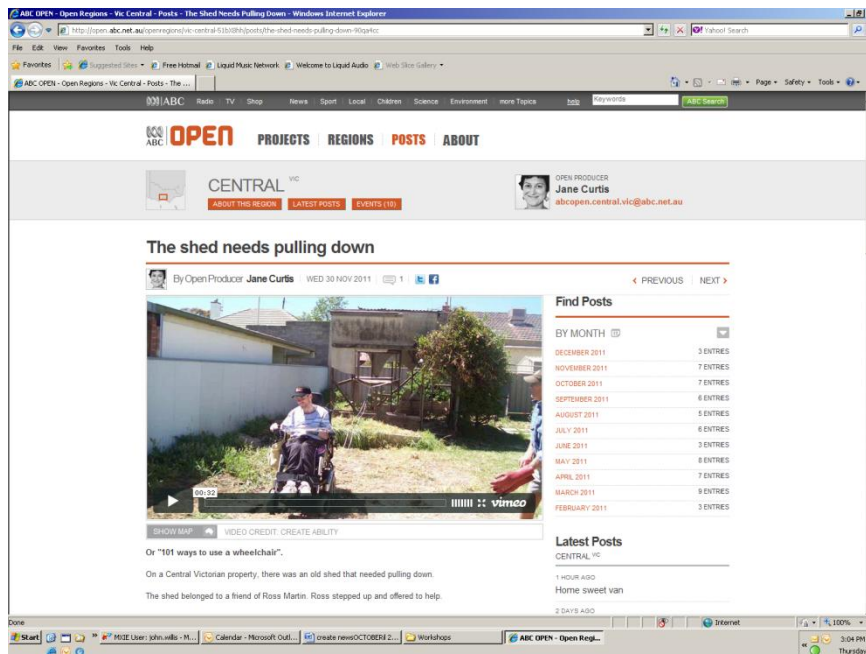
ABC OPEN - Open Regions - Vic Central - Posts - The Shed Needs Pulling Down - Windows Internet Explorer

http://open.abc.net.au/openregions/vic-central-51b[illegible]/posts/the-shed-needs-pulling-down-90qa4cc

Yahoo! Search

File Edit View Favorites Tools Help

Favorites | Suggested Sites ▾ | Free Hotmail | Liquid Music Network | Welcome to Liquid Audio | Web Slice Gallery ▾

ABC OPEN - Open Regions - Vic Central - Posts - The ...

Page ▾ Safety ▾ Tools ▾

ABC Radio | TV | Shop | News | Sport | Local | Children | Science | Environment | more Topics | Help | Keywords | ABC Search

ABC OPEN PROJECTS REGIONS POSTS ABOUT

CENTRAL VIC
ABOUT THIS REGION | LATEST POSTS | EVENTS (10)

OPEN PRODUCER
Jane Curtis
abcopen.central.vic@abc.net.au

The shed needs pulling down

By Open Producer Jane Curtis | WED 30 NOV 2011 | 1

‹ PREVIOUS NEXT ›

00:32 vimeo

SHOW MAP | VIDEO CREDIT: CREATE ABILITY

Or "101 ways to use a wheelchair".

On a Central Victorian property, there was an old shed that needed pulling down.

The shed belonged to a friend of Ross Martin. Ross stepped up and offered to help.

Find Posts

BY MONTH

| | |
|---|---|
| DECEMBER 2011 | 3 ENTRIES |
| NOVEMBER 2011 | 7 ENTRIES |
| OCTOBER 2011 | 7 ENTRIES |
| SEPTEMBER 2011 | 6 ENTRIES |
| AUGUST 2011 | 5 ENTRIES |
| JULY 2011 | 6 ENTRIES |
| JUNE 2011 | 3 ENTRIES |
| MAY 2011 | 8 ENTRIES |
| APRIL 2011 | 7 ENTRIES |
| MARCH 2011 | 9 ENTRIES |
| FEBRUARY 2011 | 3 ENTRIES |

Latest Posts
CENTRAL VIC

1 HOUR AGO
Home sweet van

2 DAYS AGO

Done | Internet | 100%

Start | MKIE User: john.willis - M... | Calendar - Microsoft Outl... | create newsOCTOBER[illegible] 2... | Workshops | ABC OPEN - Open Regi... | 3:04 PM Thursday